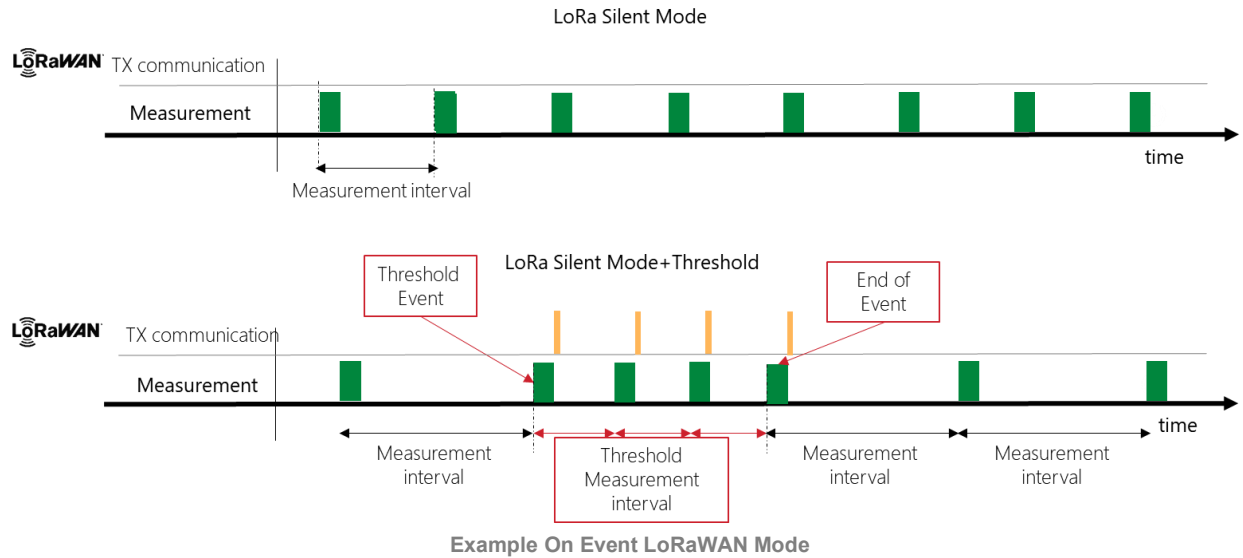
LoRa Silent Mode

LoRaWAN TX communication

Measurement

time

Measurement interval

LoRa Silent Mode+Threshold

Threshold Event

End of Event

LoRaWAN TX communication

Measurement

time

Measurement interval

Threshold Measurement interval

Measurement interval

Measurement interval

Example On Event LoRaWAN Mode